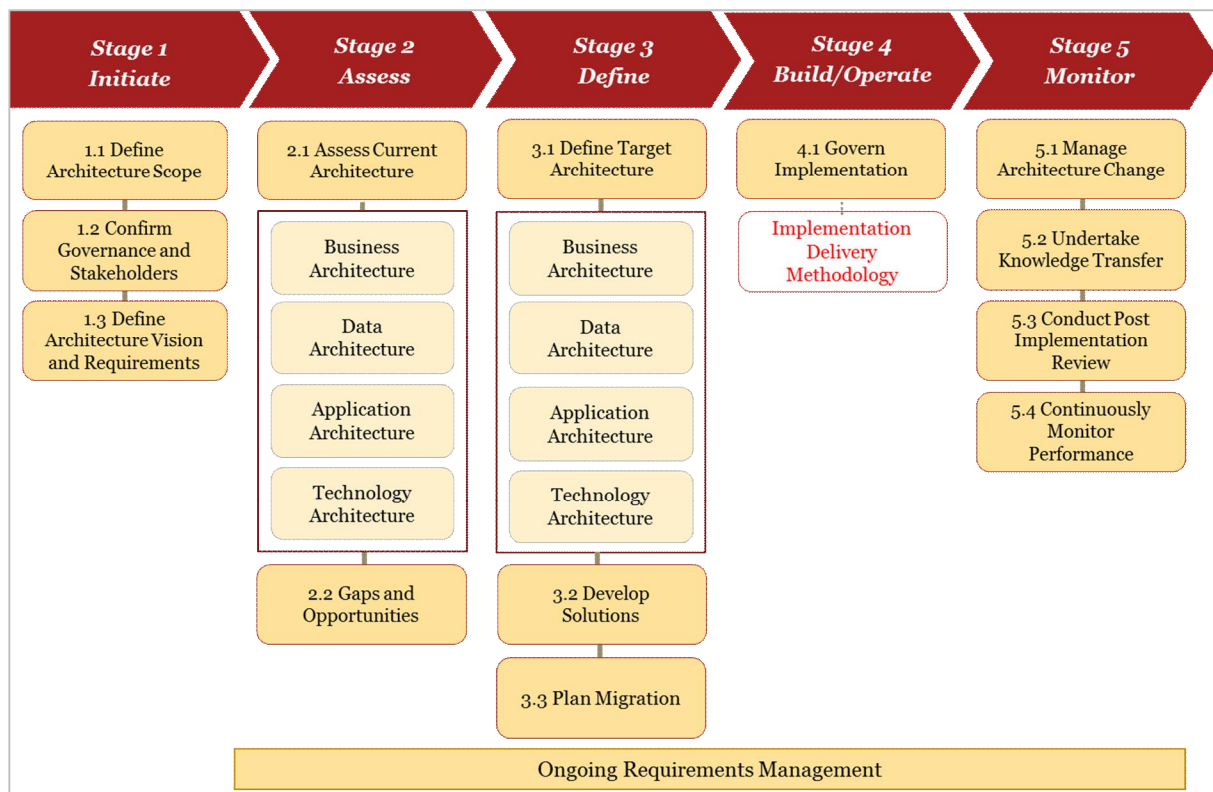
Stage 1
Initiate

1.1 Define Architecture Scope

1.2 Confirm Governance and Stakeholders

1.3 Define Architecture Vision and Requirements

Stage 2
Assess

2.1 Assess Current Architecture

Business Architecture

Data Architecture

Application Architecture

Technology Architecture

2.2 Gaps and Opportunities

Stage 3
Define

3.1 Define Target Architecture

Business Architecture

Data Architecture

Application Architecture

Technology Architecture

3.2 Develop Solutions

3.3 Plan Migration

Stage 4
Build/Operate

4.1 Govern Implementation

Implementation Delivery Methodology

Stage 5
Monitor

5.1 Manage Architecture Change

5.2 Undertake Knowledge Transfer

5.3 Conduct Post Implementation Review

5.4 Continuously Monitor Performance

Ongoing Requirements Management